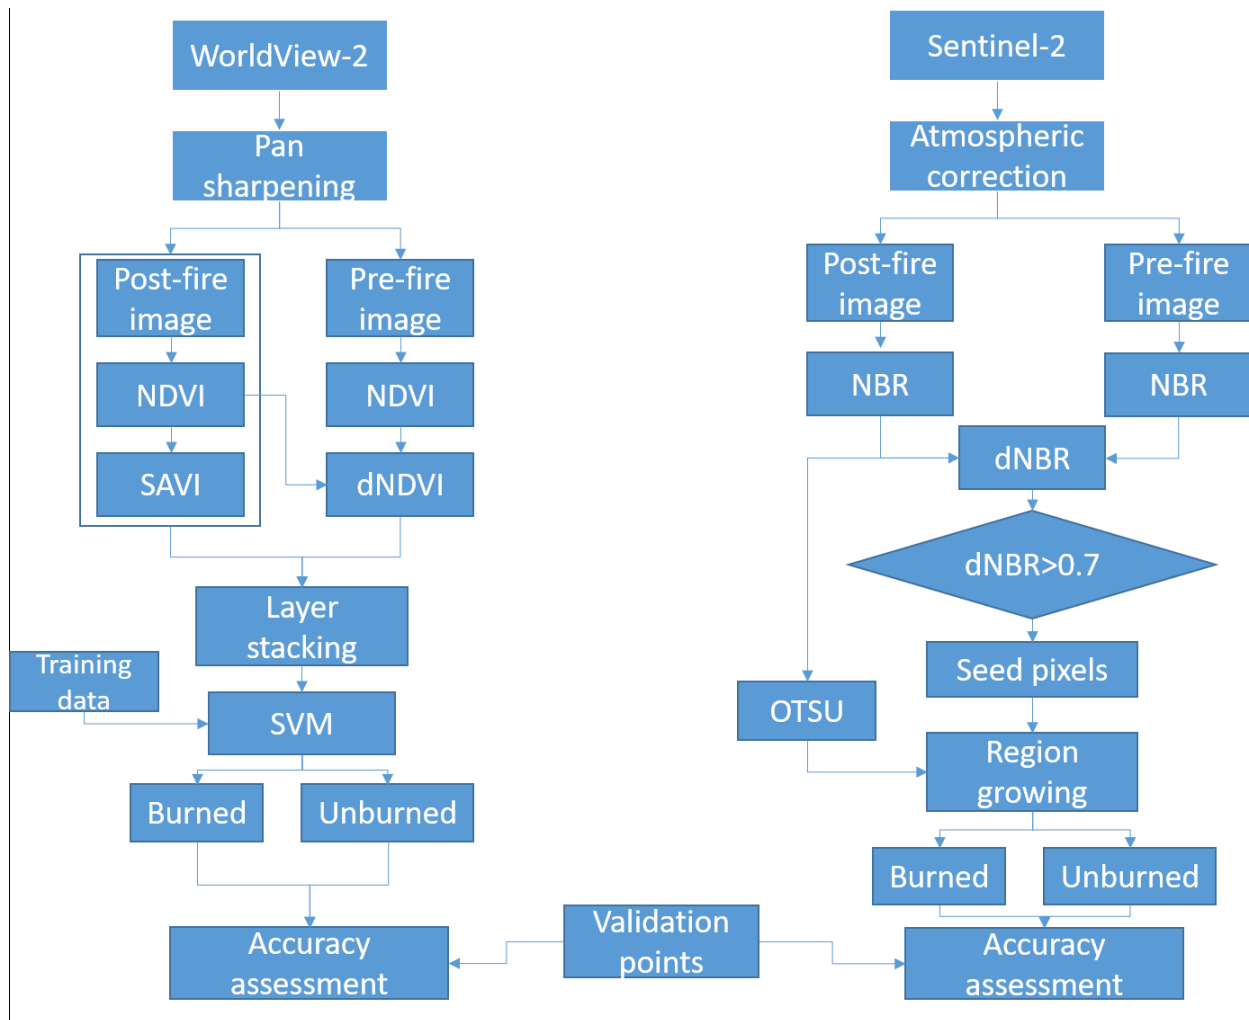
WorldView-2

Pan sharpening

Post-fire image

Pre-fire image

NDVI

NDVI

SAVI

dNDVI

Layer stacking

Training data

SVM

Burned

Unburned

Accuracy assessment

Sentinel-2

Atmospheric correction

Post-fire image

Pre-fire image

NBR

NBR

dNBR

dNBR>0.7

Seed pixels

OTSU

Region growing

Burned

Unburned

Validation points

Accuracy assessment